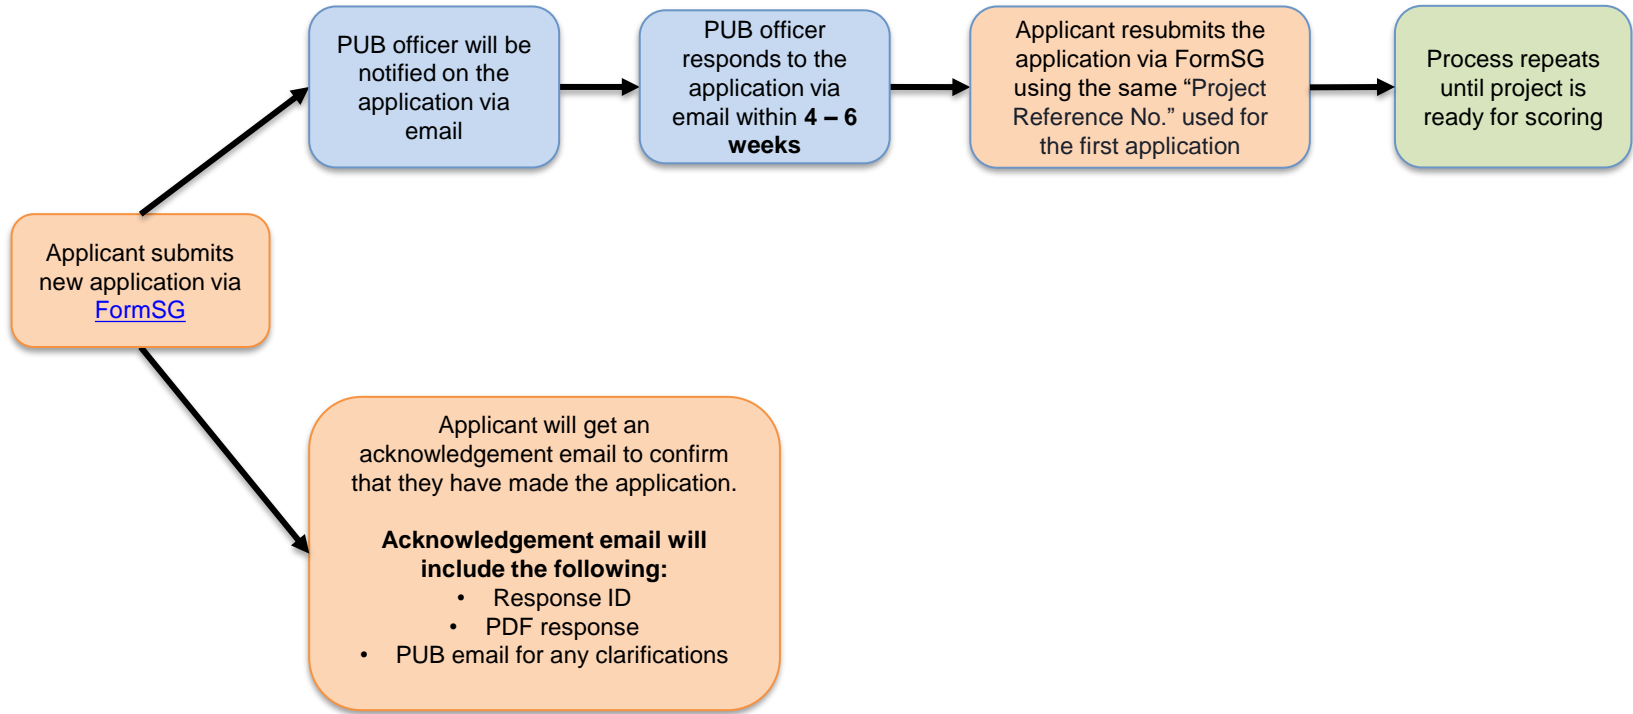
Applicant submits new application via FormSG

PUB officer will be notified on the application via email

PUB officer responds to the application via email within **4 – 6 weeks**

Applicant resubmits the application via FormSG using the same “Project Reference No.” used for the first application

Process repeats until project is ready for scoring

Applicant will get an acknowledgement email to confirm that they have made the application.

**Acknowledgement email will include the following:**
• Response ID
• PDF response
• PUB email for any clarifications